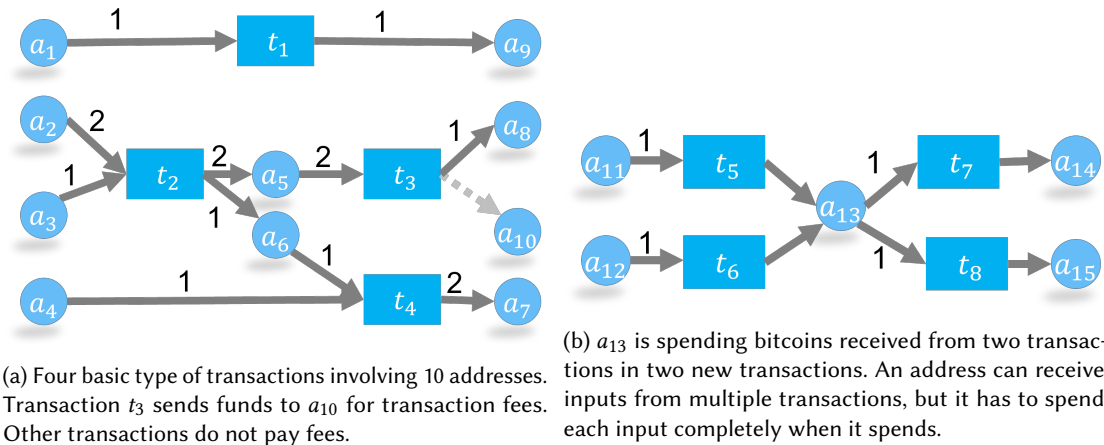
$a_1$ 1 $t_1$ 1 $a_9$

$a_2$ 2 $a_3$ 1 $t_2$ 2 $a_5$ 2 $t_3$ 1 $a_8$ $a_{10}$ 1 $a_6$ 1 $a_4$ 1 $t_4$ 2 $a_7$

(a) Four basic type of transactions involving 10 addresses. Transaction $t_3$ sends funds to $a_{10}$ for transaction fees. Other transactions do not pay fees.

$a_{11}$ 1 $t_5$ $a_{12}$ 1 $t_6$ $a_{13}$ 1 $t_7$ $a_{14}$ 1 $t_8$ $a_{15}$

(b) $a_{13}$ is spending bitcoins received from two transactions in two new transactions. An address can receive inputs from multiple transactions, but it has to spend each input completely when it spends.